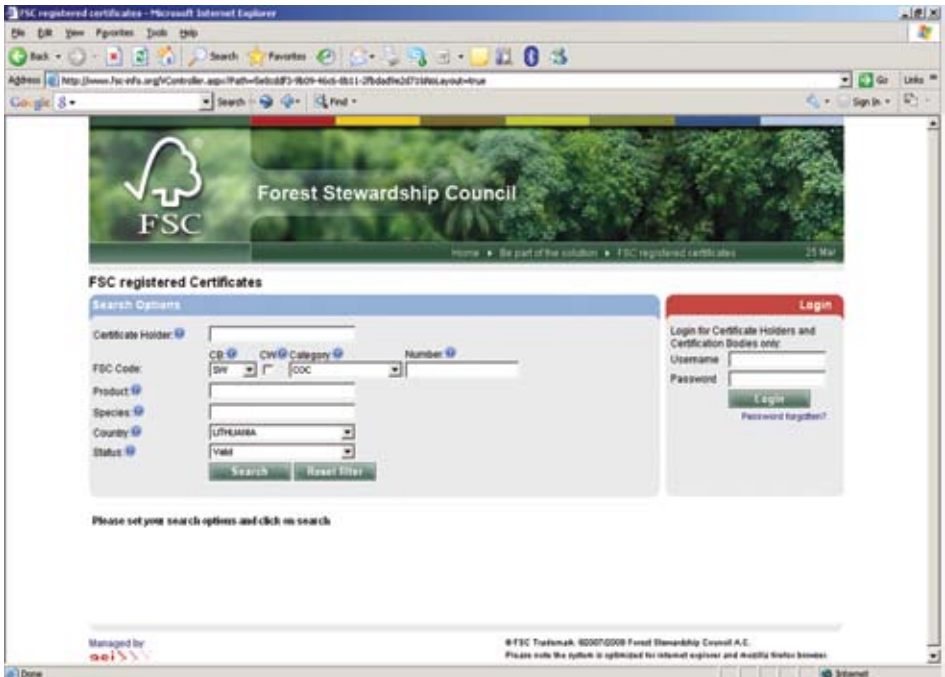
FSC registered certificates - Microsoft Internet Explorer

File Edit View Favorites Tools Help

Back Search Favorites

Address http://www.fsc-info.org/VController.aspx?Path=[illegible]&NoLayout=true Go Links

Google Search Find Sign In

FSC

Forest Stewardship Council

Home ▸ Be part of the solution ▸ FSC registered certificates 25 Mar

FSC registered Certificates

Search Options

Certificate Holder

CB CW Category Number

FSC Code: SW COC

Product

Species

Country LITHUANIA

Status Valid

Search Reset filter

Login

Login for Certificate Holders and Certification Bodies only:

Username

Password

Login

Password forgotten?

Please set your search options and click on search

Managed by

asi

® FSC Trademark ©2007/2008 Forest Stewardship Council A.C.

Please note the system is optimized for internet explorer and mozilla firefox browser.

Done Internet